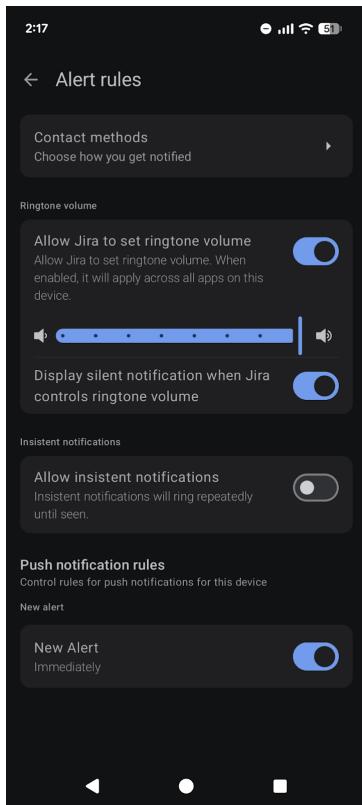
2:17

51

Alert rules

Contact methods
Choose how you get notified

Ringtone volume

Allow Jira to set ringtone volume
Allow Jira to set ringtone volume. When enabled, it will apply across all apps on this device.

Display silent notification when Jira controls ringtone volume

Insistent notifications

Allow insistent notifications
Insistent notifications will ring repeatedly until seen.

Push notification rules
Control rules for push notifications for this device

New alert

New Alert
Immediately